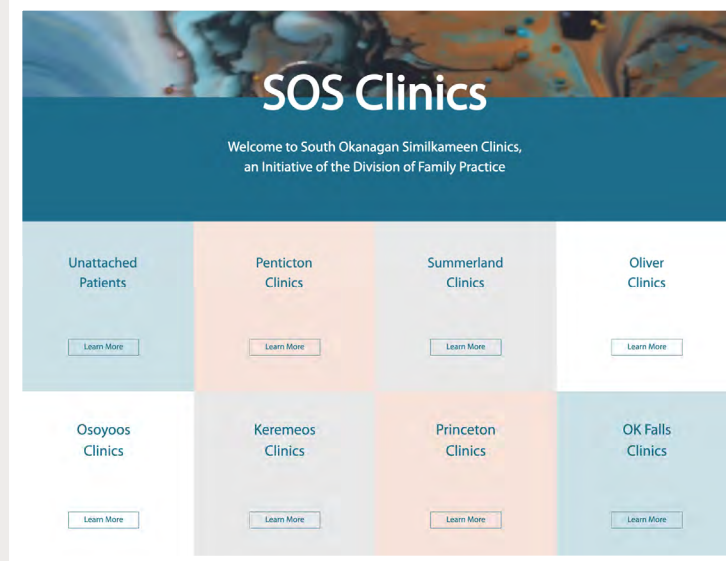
SOS Clinics

Welcome to South Okanagan Similkameen Clinics, an Initiative of the Division of Family Practice

Unattached Patients

Learn More

Penticton Clinics

Learn More

Summerland Clinics

Learn More

Oliver Clinics

Learn More

Osoyoos Clinics

Learn More

Keremeos Clinics

Learn More

Princeton Clinics

Learn More

OK Falls Clinics

Learn More